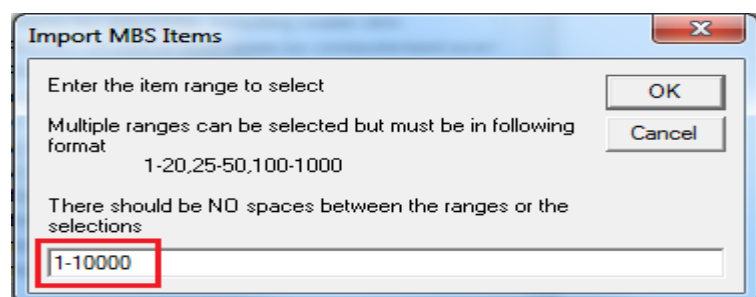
Import MBS Items

Enter the item range to select

Multiple ranges can be selected but must be in following format
1-20,25-50,100-1000

There should be NO spaces between the ranges or the selections

1-10000

OK

Cancel